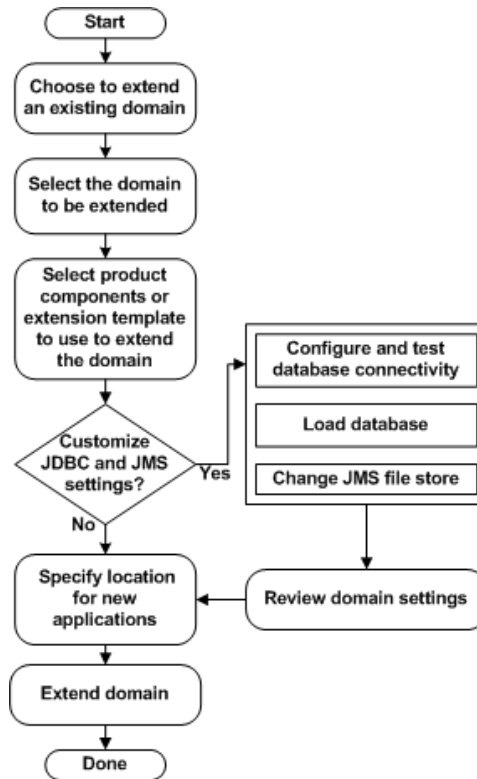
Start

Choose to extend an existing domain

Select the domain to be extended

Select product components or extension template to use to extend the domain

Customize JDBC and JMS settings?

Yes

No

Configure and test database connectivity

Load database

Change JMS file store

Review domain settings

Specify location for new applications

Extend domain

Done